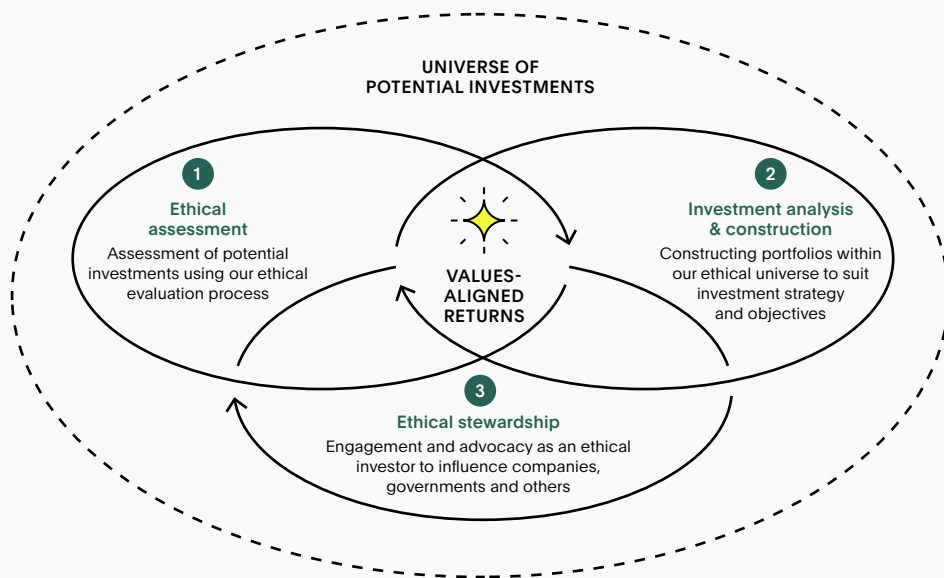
UNIVERSE OF
POTENTIAL INVESTMENTS

1

Ethical assessment

Assessment of potential investments using our ethical evaluation process

2

Investment analysis & construction

Constructing portfolios within our ethical universe to suit investment strategy and objectives

VALUES-ALIGNED RETURNS

3

Ethical stewardship

Engagement and advocacy as an ethical investor to influence companies, governments and others